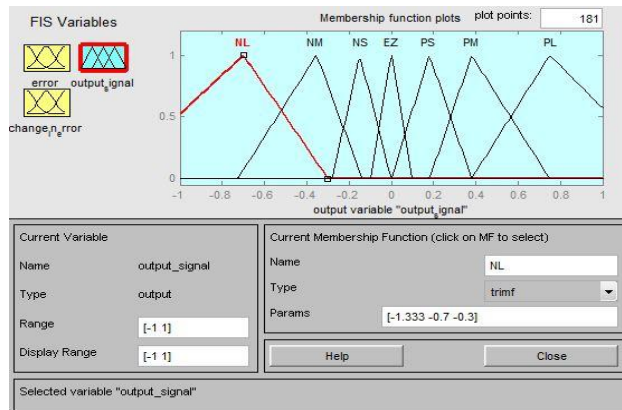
FIS Variables

error output_signal

change_in_error

Membership function plots plot points: 181

NL NM NS EZ PS PM PL

1

0.5

0

-1 -0.8 -0.6 -0.4 -0.2 0 0.2 0.4 0.6 0.8 1

output variable "output_signal"

Current Variable

Name output_signal

Type output

Range [-1 1]

Display Range [-1 1]

Current Membership Function (click on MF to select)

Name NL

Type trimf

Params [-1.333 -0.7 -0.3]

Help

Close

Selected variable "output_signal"